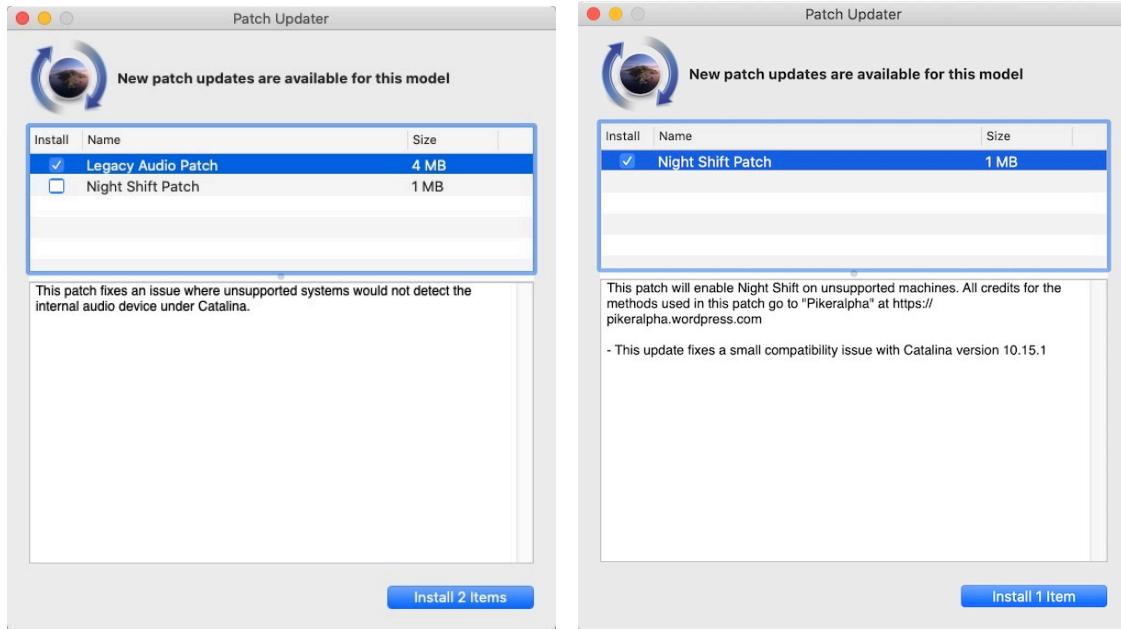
Patch Updater

New patch updates are available for this model

| Install | Name | Size |
|---|---|---|
| ✓ | Legacy Audio Patch | 4 MB |
| ☐ | Night Shift Patch | 1 MB |

This patch fixes an issue where unsupported systems would not detect the internal audio device under Catalina.

Install 2 Items

Patch Updater

New patch updates are available for this model

| Install | Name | Size |
|---|---|---|
| ✓ | Night Shift Patch | 1 MB |

This patch will enable Night Shift on unsupported machines. All credits for the methods used in this patch go to "Pikeralpha" at https://pikeralpha.wordpress.com

- This update fixes a small compatibility issue with Catalina version 10.15.1

Install 1 Item